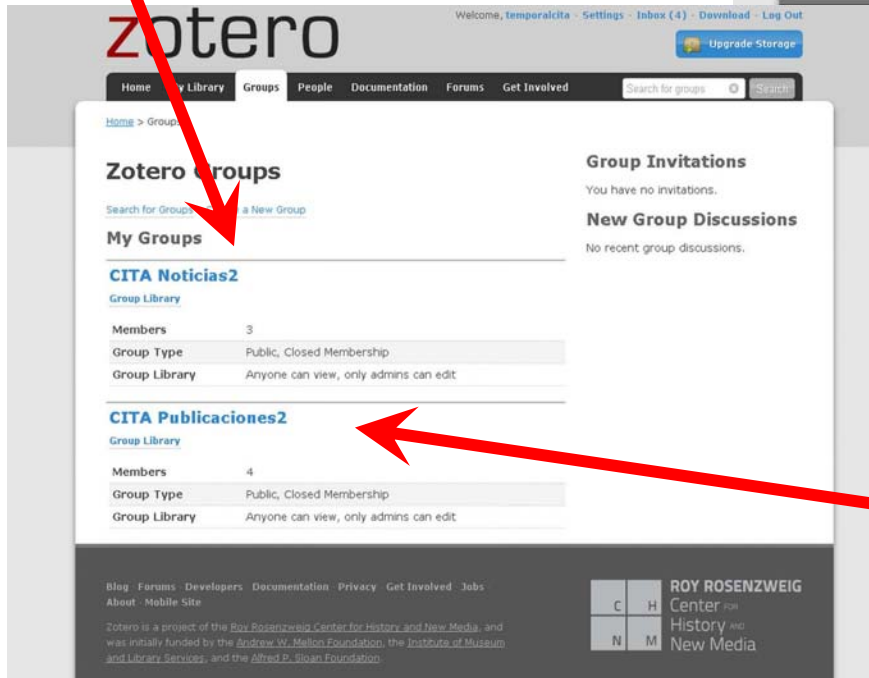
zotero

Welcome, temporalcita · Settings · Inbox (4) · Download · Log Out

Upgrade Storage

Home | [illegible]y Library | Groups | People | Documentation | Forums | Get Involved

Search for groups | Search

Home > Groups

Zotero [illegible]roups

Search for Groups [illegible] a New Group

My Groups

CITA Noticias2

Group Library

| | |
|---|---|
| Members | 3 |
| Group Type | Public, Closed Membership |
| Group Library | Anyone can view, only admins can edit |

CITA Publicaciones2

Group Library

| | |
|---|---|
| Members | 4 |
| Group Type | Public, Closed Membership |
| Group Library | Anyone can view, only admins can edit |

Group Invitations

You have no invitations.

New Group Discussions

No recent group discussions.

Blog · Forums · Developers · Documentation · Privacy · Get Involved · Jobs
About · Mobile Site

Zotero is a project of the Roy Rosenzweig Center for History and New Media, and was initially funded by the Andrew W. Mellon Foundation, the Institute of Museum and Library Services, and the Alfred P. Sloan Foundation.

C H N M

ROY ROSENZWEIG
Center FOR
History AND
New Media